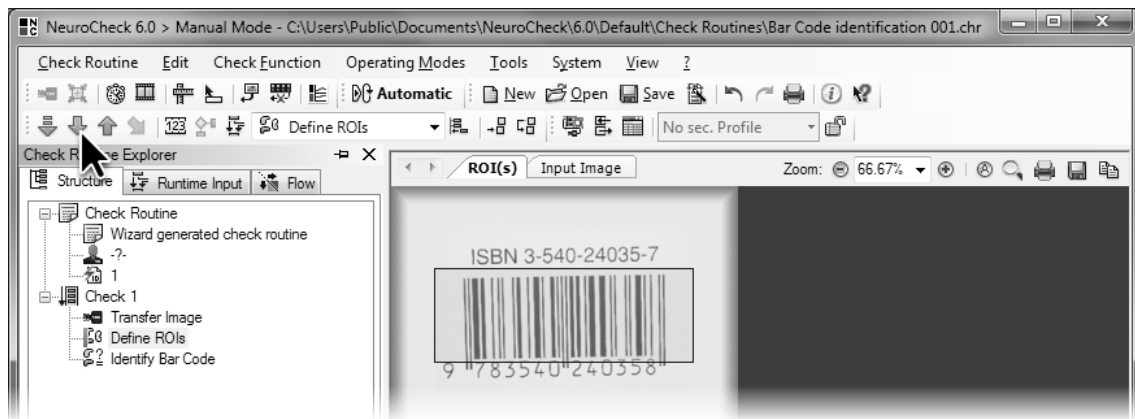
NeuroCheck 6.0 > Manual Mode - C:\Users\Public\Documents\NeuroCheck\6.0\Default\Check Routines\Bar Code identification 001.chr

Check Routine Edit Check Function Operating Modes Tools System View ?

Automatic New Open Save

Define ROIs No sec. Profile

Check R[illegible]e Explorer

Structure Runtime Input Flow

Check Routine
Wizard generated check routine
-?-
1
Check 1
Transfer Image
Define ROIs
Identify Bar Code

ROI(s) Input Image

Zoom: 66.67%

ISBN 3-540-24035-7

9 783540 240358